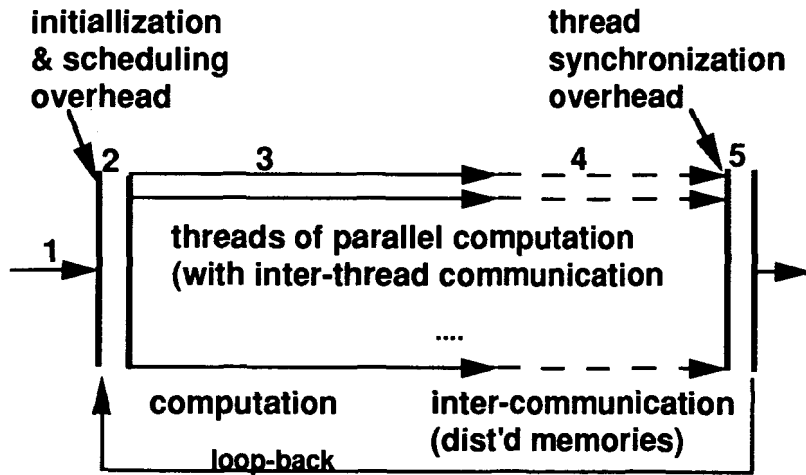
initiallization & scheduling overhead

thread synchronization overhead

2

3

4

5

1

threads of parallel computation (with inter-thread communication

....

computation

inter-communication (dist'd memories)

loop-back